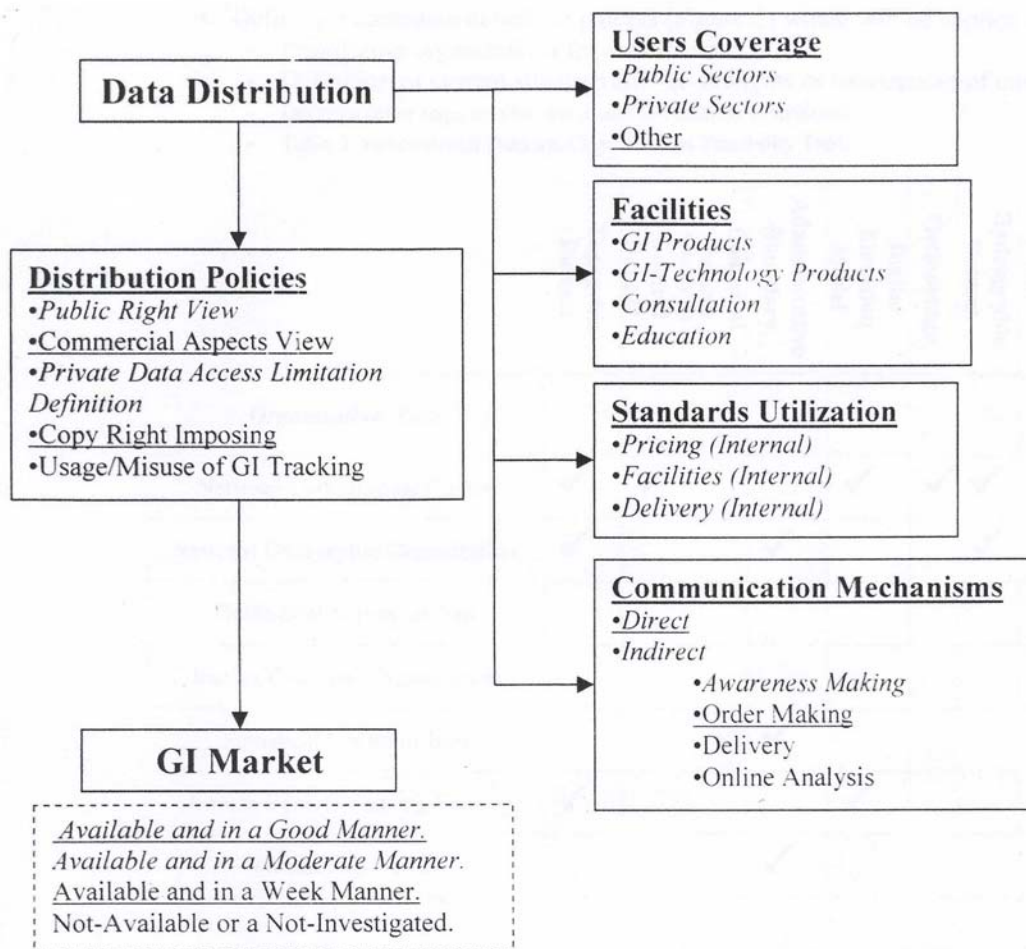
Data Distribution

Users Coverage
•Public Sectors
•Private Sectors
•Other

Facilities
•GI Products
•GI-Technology Products
•Consultation
•Education

Distribution Policies
•Public Right View
•Commercial Aspects View
•Private Data Access Limitation Definition
•Copy Right Imposing
•Usage/Misuse of GI Tracking

Standards Utilization
•Pricing (Internal)
•Facilities (Internal)
•Delivery (Internal)

Communication Mechanisms
•Direct
•Indirect
•Awareness Making
•Order Making
•Delivery
•Online Analysis

GI Market

Available and in a Good Manner.
Available and in a Moderate Manner.
Available and in a Week Manner.
Not-Available or a Not-Investigated.